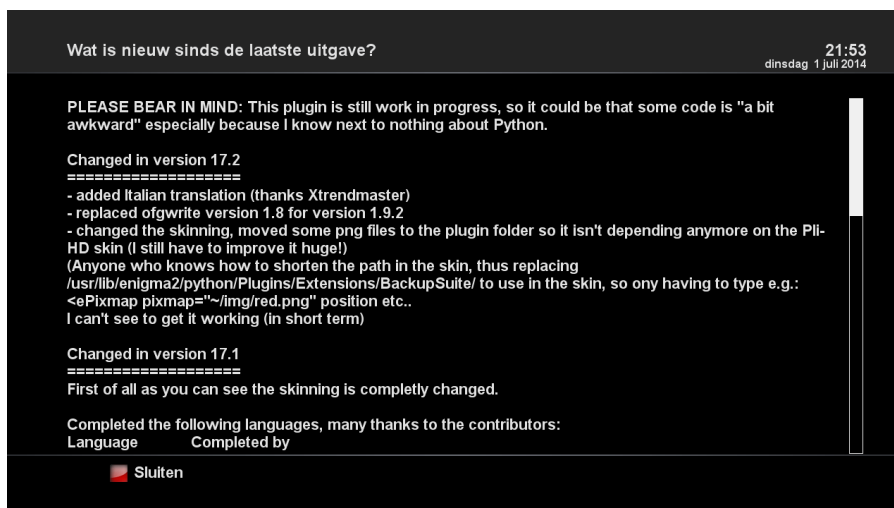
Wat is nieuw sinds de laatste uitgave?

21:53
dinsdag 1 juli 2014

PLEASE BEAR IN MIND: This plugin is still work in progress, so it could be that some code is "a bit awkward" especially because I know next to nothing about Python.

Changed in version 17.2
===================
- added Italian translation (thanks Xtrendmaster)
- replaced ofgwrite version 1.8 for version 1.9.2
- changed the skinning, moved some png files to the plugin folder so it isn't depending anymore on the Pli-HD skin (I still have to improve it huge!)
(Anyone who knows how to shorten the path in the skin, thus replacing /usr/lib/enigma2/python/Plugins/Extensions/BackupSuite/ to use in the skin, so ony having to type e.g.: <ePixmap pixmap="~/img/red.png" position etc..
I can't see to get it working (in short term)

Changed in version 17.1
===================
First of all as you can see the skinning is completly changed.

Completed the following languages, many thanks to the contributors:
Language Completed by

Sluiten